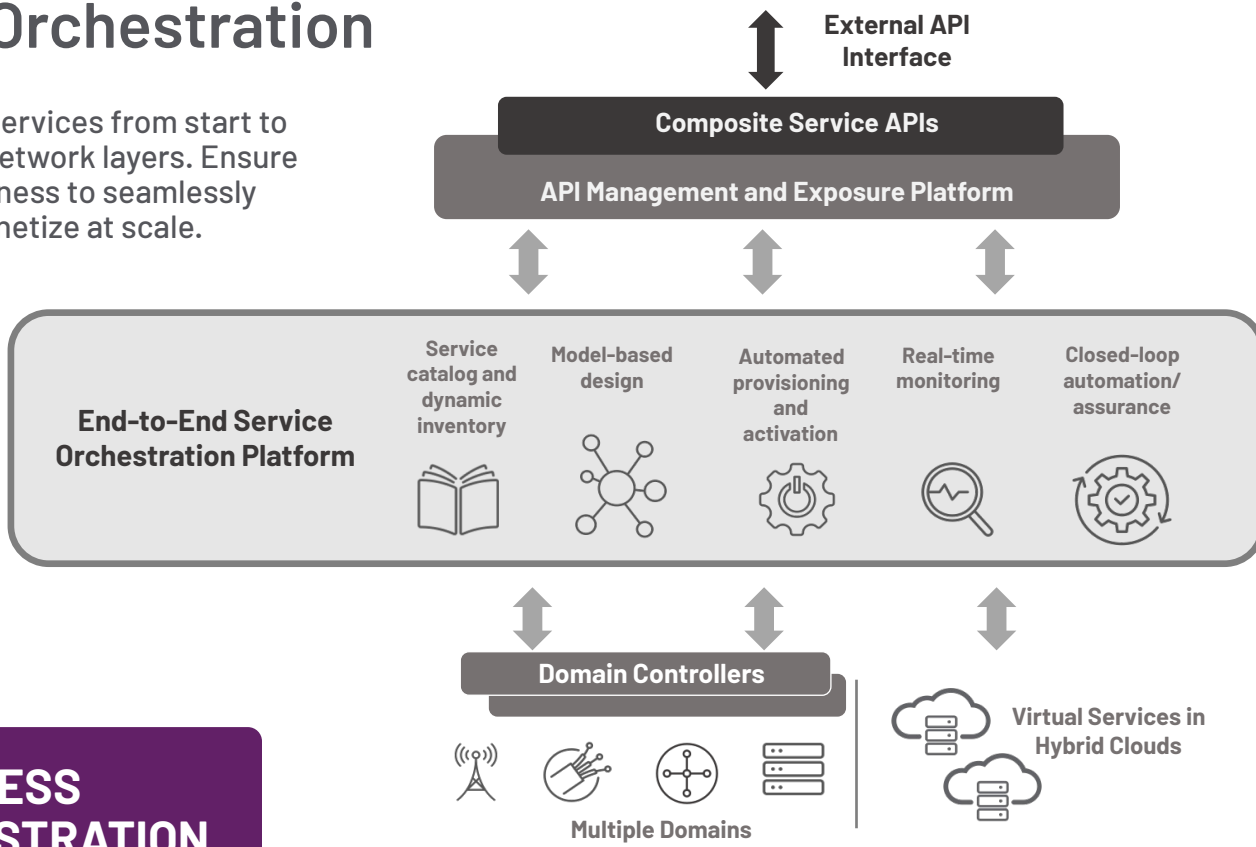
Orchestration

ervices from start to etwork layers. Ensure ness to seamlessly netize at scale.

External API Interface

Composite Service APIs

API Management and Exposure Platform

End-to-End Service Orchestration Platform

Service catalog and dynamic inventory

Model-based design

Automated provisioning and activation

Real-time monitoring

Closed-loop automation/ assurance

Domain Controllers

Multiple Domains

Virtual Services in Hybrid Clouds

ESS STRATION